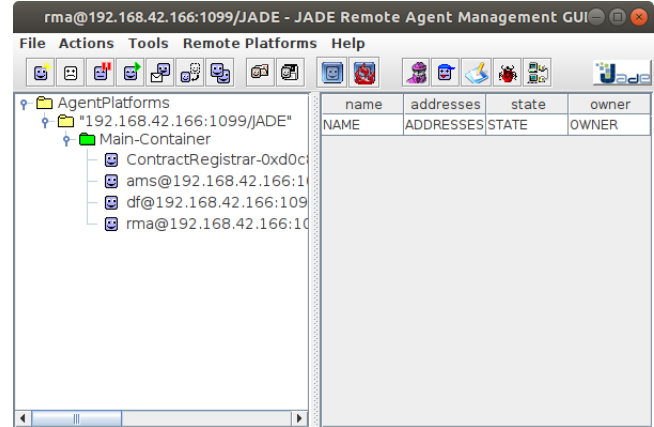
rma@192.168.42.166:1099/JADE - JADE Remote Agent Management GUI

File Actions Tools Remote Platforms Help

Jade

AgentPlatforms
"192.168.42.166:1099/JADE"
Main-Container
ContractRegistrar-0xd0c
ams@192.168.42.166:1
df@192.168.42.166:109
rma@192.168.42.166:1

| name | addresses | state | owner |
|---|---|---|---|
| NAME | ADDRESSES | STATE | OWNER |